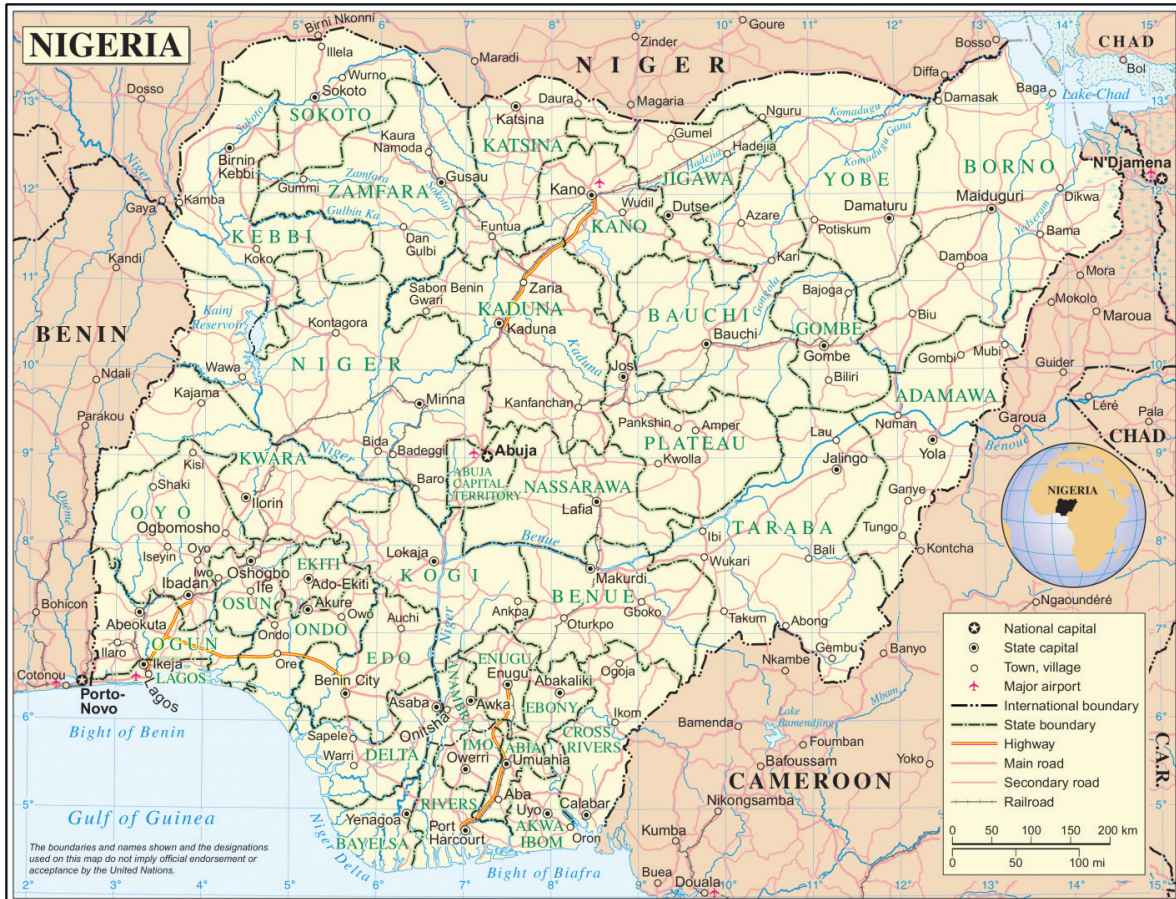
NIGERIA

NIGER
CHAD
BENIN
CHAD
CAMEROON
C.A.R.

SOKOTO
KATSINA
ZAMFARA
JIGAWA
YOBE
BORNO
KEBBI
KANO
KADUNA
BAUCHI
GOMBE
NIGER
ADAMAWA
PLATEAU
KWARA
ABUJA CAPITAL TERRITORY
NASSARAWA
OYO
TARABA
EKITI
KOGI
OSUN
ONDO
BENUE
OGUN
EDO
LAGOS
ENUGU
EBONY
ANAMBRA
IMO
ABIA
CROSS RIVERS
DELTA
RIVERS
AKWA IBOM
BAYELSA

Birni Nkonni, Illela, Maradi, Zinder, Goure, Bosso, Bol, Diffa, Dosso, Wurno, Sokoto, Daura, Magaria, Nguru, Baga, Damasak, Lake Chad, Kaura Namoda, Katsina, Gumel, Hadejia, Birnin Kebbi, Gummi, Gusau, Kano, Wudil, Dutse, Azare, Maiduguri, N'Djamena, Damaturu, Dikwa, Gaya, Kamba, Funtua, Potiskum, Bama, Dan Gulbi, Kari, Damboa, Kandi, Koko, Sabon Gwari, Benin, Zaria, Bajoga, Mora, Kaduna, Biu, Mokolo, Kontagora, Maroua, Bauchi, Gombe, Gombi, Mubi, Guider, Wawa, Ndali, Jos, Biliri, Kajama, Minna, Kanfanchan, Parakou, Pankshin, Amper, Numan, Garoua, Léré, Pala, Lau, Bida, Badeggi, Abuja, Kwolla, Jalingo, Yola, Kisi, Baro, Shaki, Ilorin, Lafia, Ganye, Ogbomosho, Tungo, Iseyin, Oyo, Ibi, Kontcha, Bali, Lokoja, Ibadan, Iwo, Oshogbo, Ife, Ado-Ekiti, Wukari, Makurdi, Bohicon, Akure, Owo, Ngaoundéré, Abeokuta, Ankpa, Gboko, Auchi, Takum, Ondo, Oturkpo, Abong, Ilaro, Gembu, Banyo, Ikeja, Ore, Cotonou, Enugu, Nkambe, Ogoja, Porto-Novo, Lagos, Benin City, Abakaliki, Asaba, Awka, Onitsha, Ikom, Bamenda, Sapele, Foumban, Owerri, Umuahia, Warri, Bafoussam, Yoko, Aba, Uyo, Calabar, Nikongsamba, Yenagoa, Port Harcourt, Oron, Kumba, Buea, Douala

Sokoto, Niger, Zamfara, Gulbin Ka, Komadugu, Komadugu Gana, Hadejia, Yedseram, Gongola, Kaduna, Kainji Reservoir, Benue, Niger, Benoue, Oueme, Lake Bamendjing, Mbam, Niger Delta

Bight of Benin
Gulf of Guinea
Bight of Biafra

NIGERIA

National capital
State capital
Town, village
Major airport
International boundary
State boundary
Highway
Main road
Secondary road
Railroad

0 50 100 150 200 km
0 50 100 mi

The boundaries and names shown and the designations used on this map do not imply official endorsement or acceptance by the United Nations.

2° 3° 4° 5° 6° 7° 8° 9° 10° 11° 12° 13° 14° 15°
13° 12° 11° 10° 9° 8° 7° 6° 5°